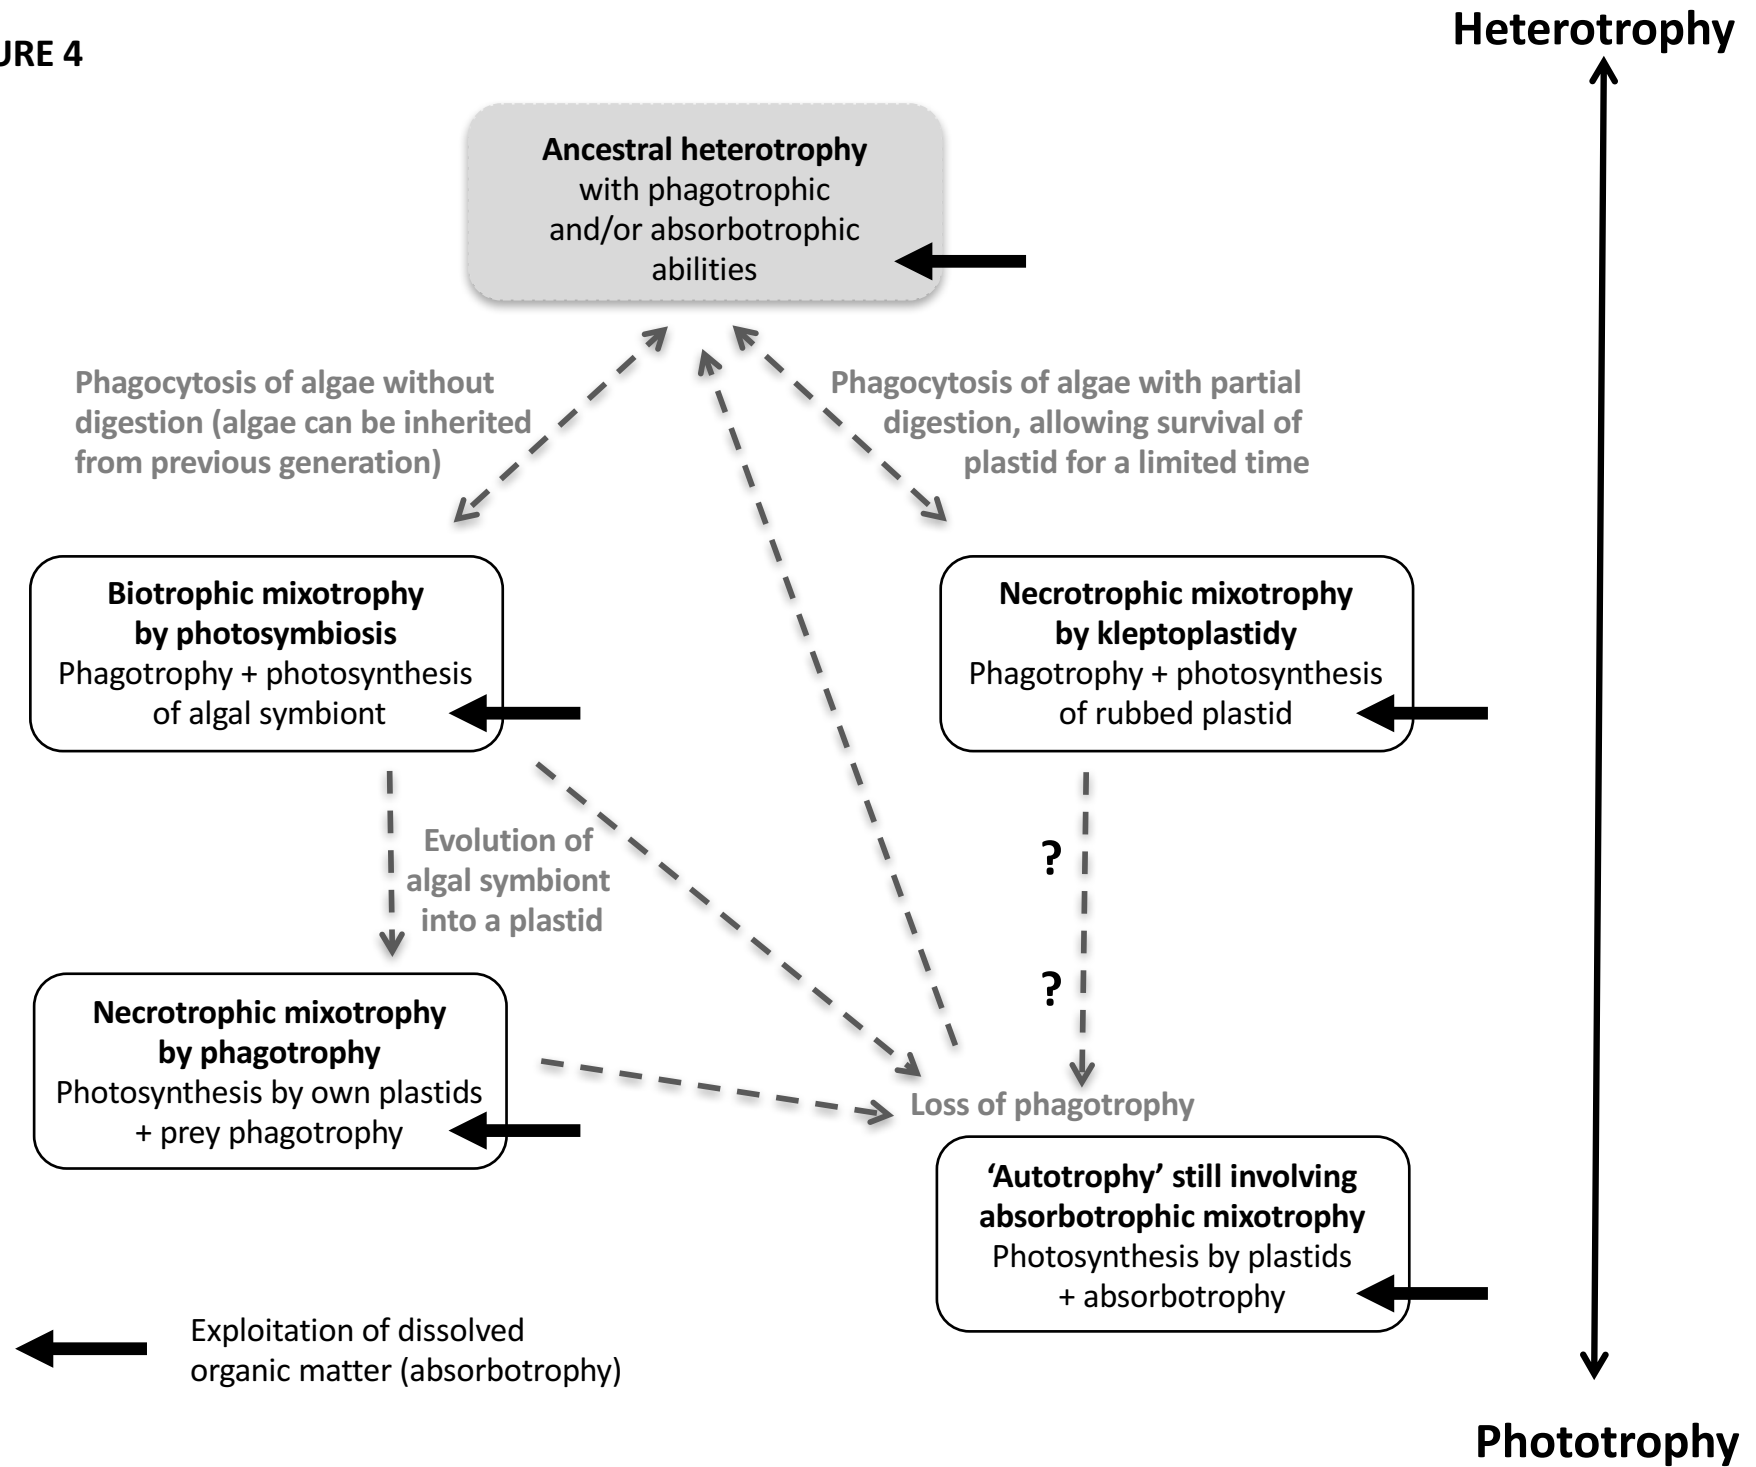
URE 4

Heterotrophy

**Ancestral heterotrophy** with phagotrophic and/or absorbotrophic abilities

Phagocytosis of algae without digestion (algae can be inherited from previous generation)

Phagocytosis of algae with partial digestion, allowing survival of plastid for a limited time

**Biotrophic mixotrophy by photosymbiosis** Phagotrophy + photosynthesis of algal symbiont

**Necrotrophic mixotrophy by kleptoplastidy** Phagotrophy + photosynthesis of rubbed plastid

Evolution of algal symbiont into a plastid

?

?

**Necrotrophic mixotrophy by phagotrophy** Photosynthesis by own plastids + prey phagotrophy

Loss of phagotrophy

**'Autotrophy' still involving absorbotrophic mixotrophy** Photosynthesis by plastids + absorbotrophy

Exploitation of dissolved organic matter (absorbotrophy)

Phototrophy